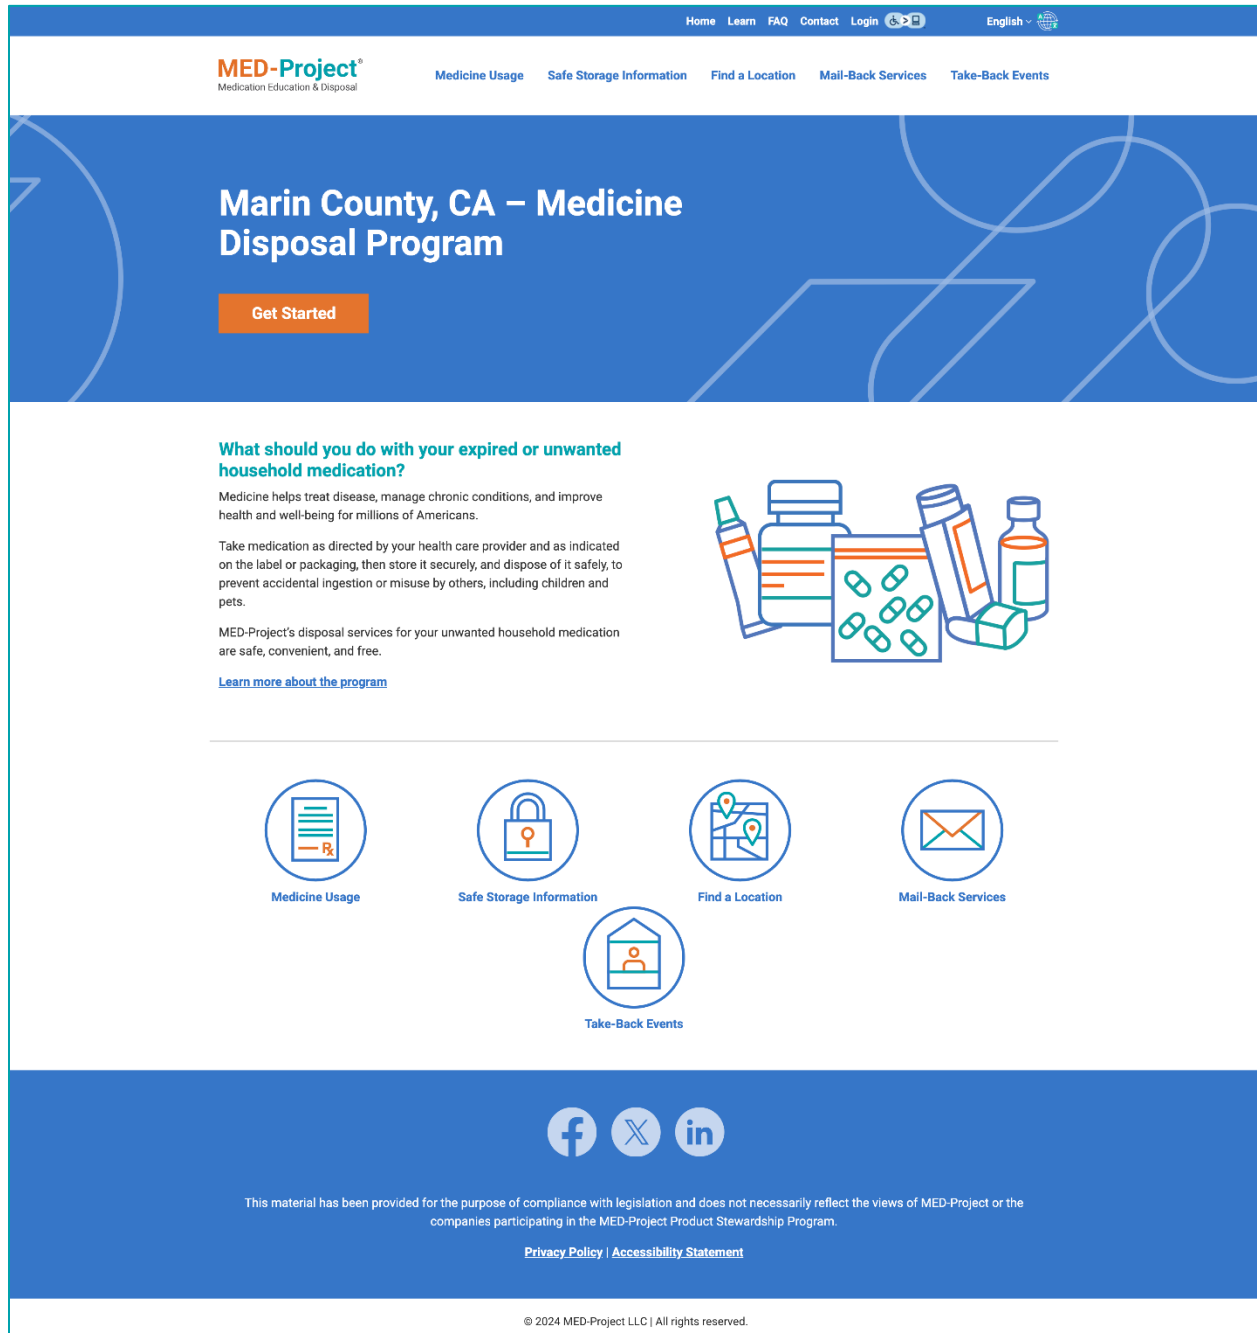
Home Learn FAQ Contact Login

English

MED-Project®
Medication Education & Disposal

Medicine Usage Safe Storage Information Find a Location Mail-Back Services Take-Back Events

Marin County, CA – Medicine Disposal Program

Get Started

What should you do with your expired or unwanted household medication?

Medicine helps treat disease, manage chronic conditions, and improve health and well-being for millions of Americans.

Take medication as directed by your health care provider and as indicated on the label or packaging, then store it securely, and dispose of it safely, to prevent accidental ingestion or misuse by others, including children and pets.

MED-Project's disposal services for your unwanted household medication are safe, convenient, and free.

Learn more about the program

Medicine Usage

Safe Storage Information

Find a Location

Mail-Back Services

Take-Back Events

This material has been provided for the purpose of compliance with legislation and does not necessarily reflect the views of MED-Project or the companies participating in the MED-Project Product Stewardship Program.

Privacy Policy | Accessibility Statement

© 2024 MED-Project LLC | All rights reserved.